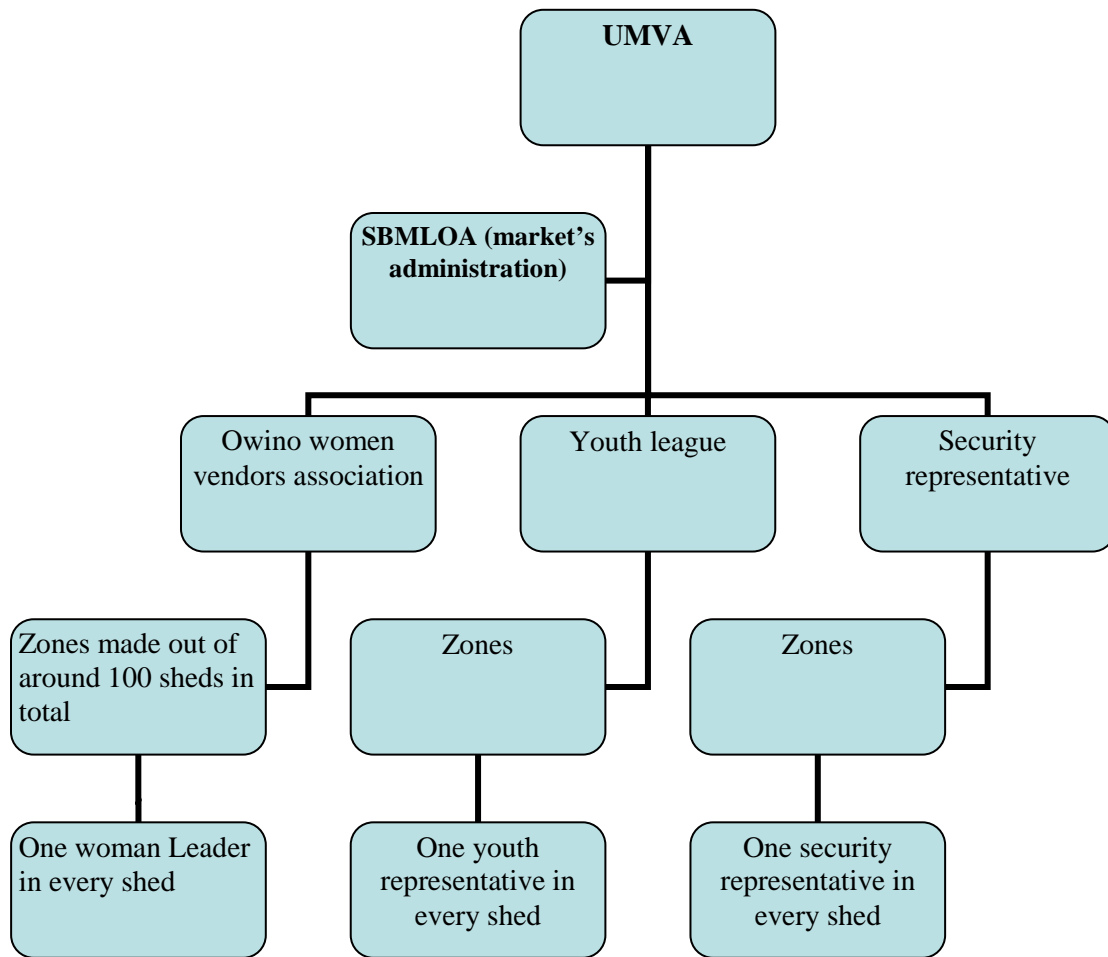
**UMVA**

**SBMLOA (market's administration)**

Owino women vendors association

Youth league

Security representative

Zones made out of around 100 sheds in total

Zones

Zones

One woman Leader in every shed

One youth representative in every shed

One security representative in every shed